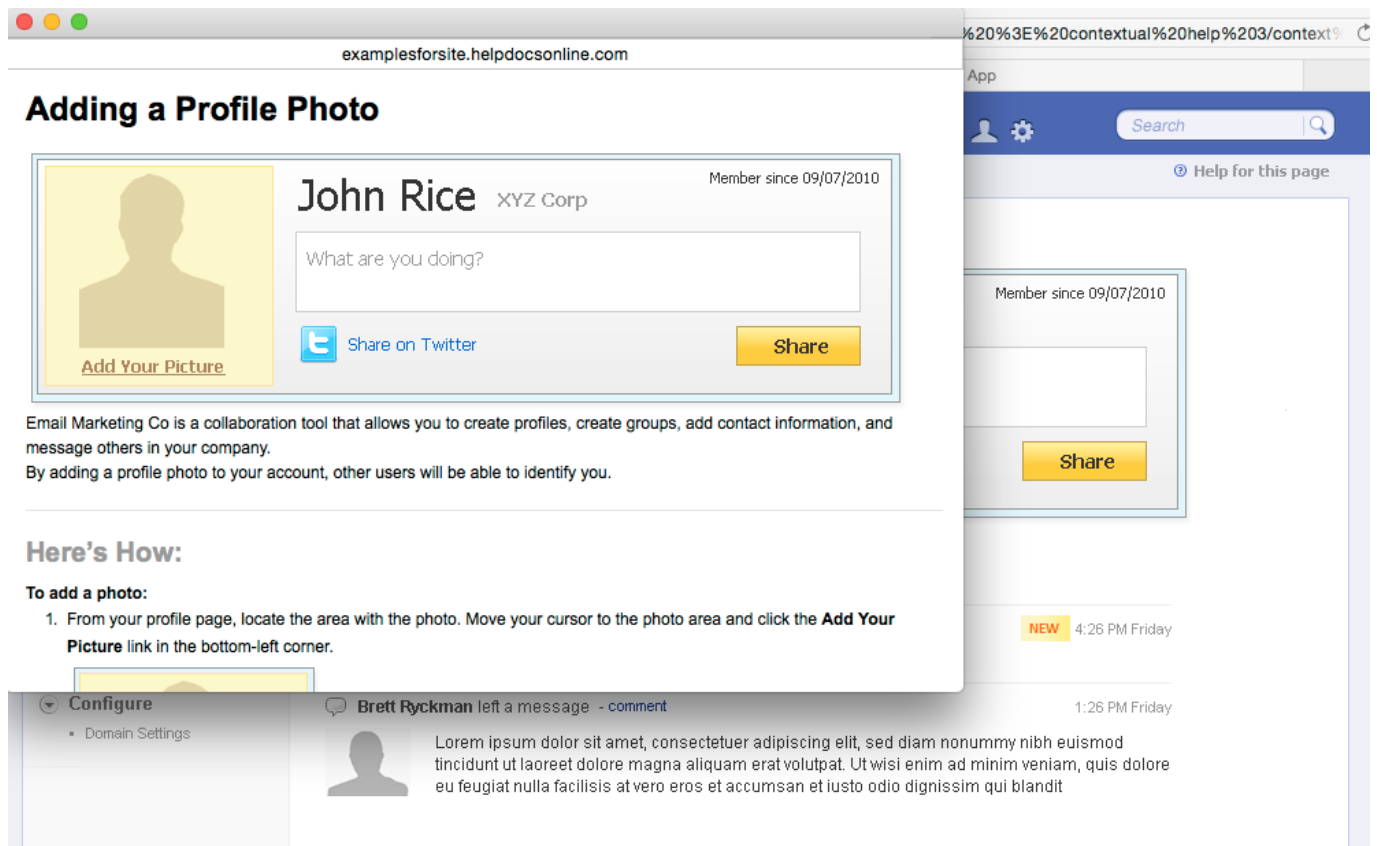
examplesforsite.helpdocsonline.com

%20%3E%20contextual%20help%203/context%

App

Search

Help for this page

# Adding a Profile Photo

Add Your Picture

John Rice XYZ Corp

Member since 09/07/2010

What are you doing?

Share on Twitter

Share

Email Marketing Co is a collaboration tool that allows you to create profiles, create groups, add contact information, and message others in your company.
By adding a profile photo to your account, other users will be able to identify you.

Here's How:

**To add a photo:**

1. From your profile page, locate the area with the photo. Move your cursor to the photo area and click the **Add Your Picture** link in the bottom-left corner.

Member since 09/07/2010

Share

NEW 4:26 PM Friday

Configure

Domain Settings

Brett Ryckman left a message - comment

1:26 PM Friday

Lorem ipsum dolor sit amet, consectetuer adipiscing elit, sed diam nonummy nibh euismod tincidunt ut laoreet dolore magna aliquam erat volutpat. Ut wisi enim ad minim veniam, quis dolore eu feugiat nulla facilisis at vero eros et accumsan et iusto odio dignissim qui blandit